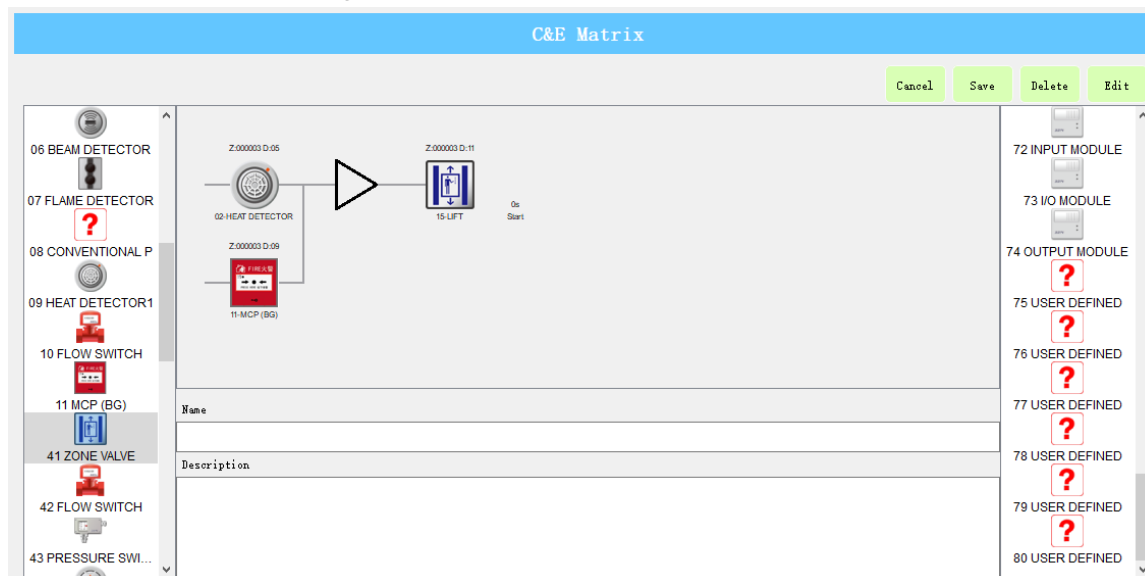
C&E Matrix

Cancel
Save
Delete
Edit

06 BEAM DETECTOR
07 FLAME DETECTOR
08 CONVENTIONAL P
09 HEAT DETECTOR1
10 FLOW SWITCH
11 MCP (BG)
41 ZONE VALVE
42 FLOW SWITCH
43 PRESSURE SWI...

Z:000003 D:05
02-HEAT DETECTOR
Z:000003 D:09
FIRE
11-MCP (BG)
Z:000003 D:11
15-LIFT
0s
Start

Name

Description

72 INPUT MODULE
73 I/O MODULE
74 OUTPUT MODULE
75 USER DEFINED
76 USER DEFINED
77 USER DEFINED
78 USER DEFINED
79 USER DEFINED
80 USER DEFINED